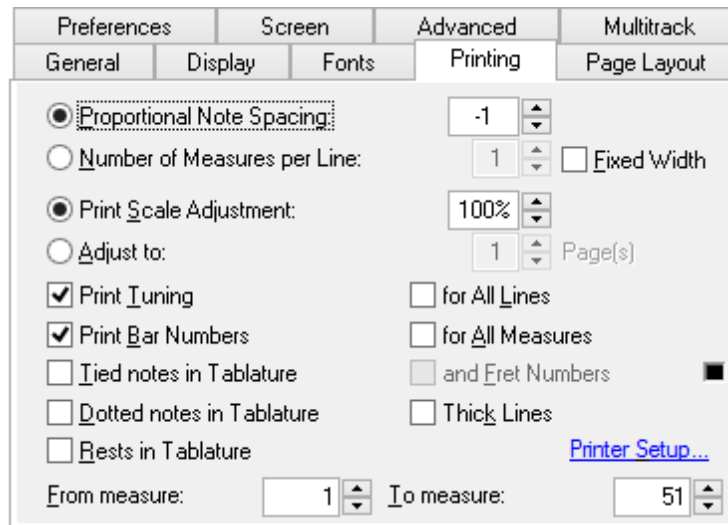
Preferences
Screen
Advanced
Multitrack
General
Display
Fonts
Printing
Page Layout

Proportional Note Spacing: -1
Number of Measures per Line: 1 Fixed Width
Print Scale Adjustment: 100%
Adjust to: 1 Page(s)
Print Tuning
for All Lines
Print Bar Numbers
for All Measures
Tied notes in Tablature
and Fret Numbers
Dotted notes in Tablature
Thick Lines
Rests in Tablature
Printer Setup...
From measure: 1
To measure: 51